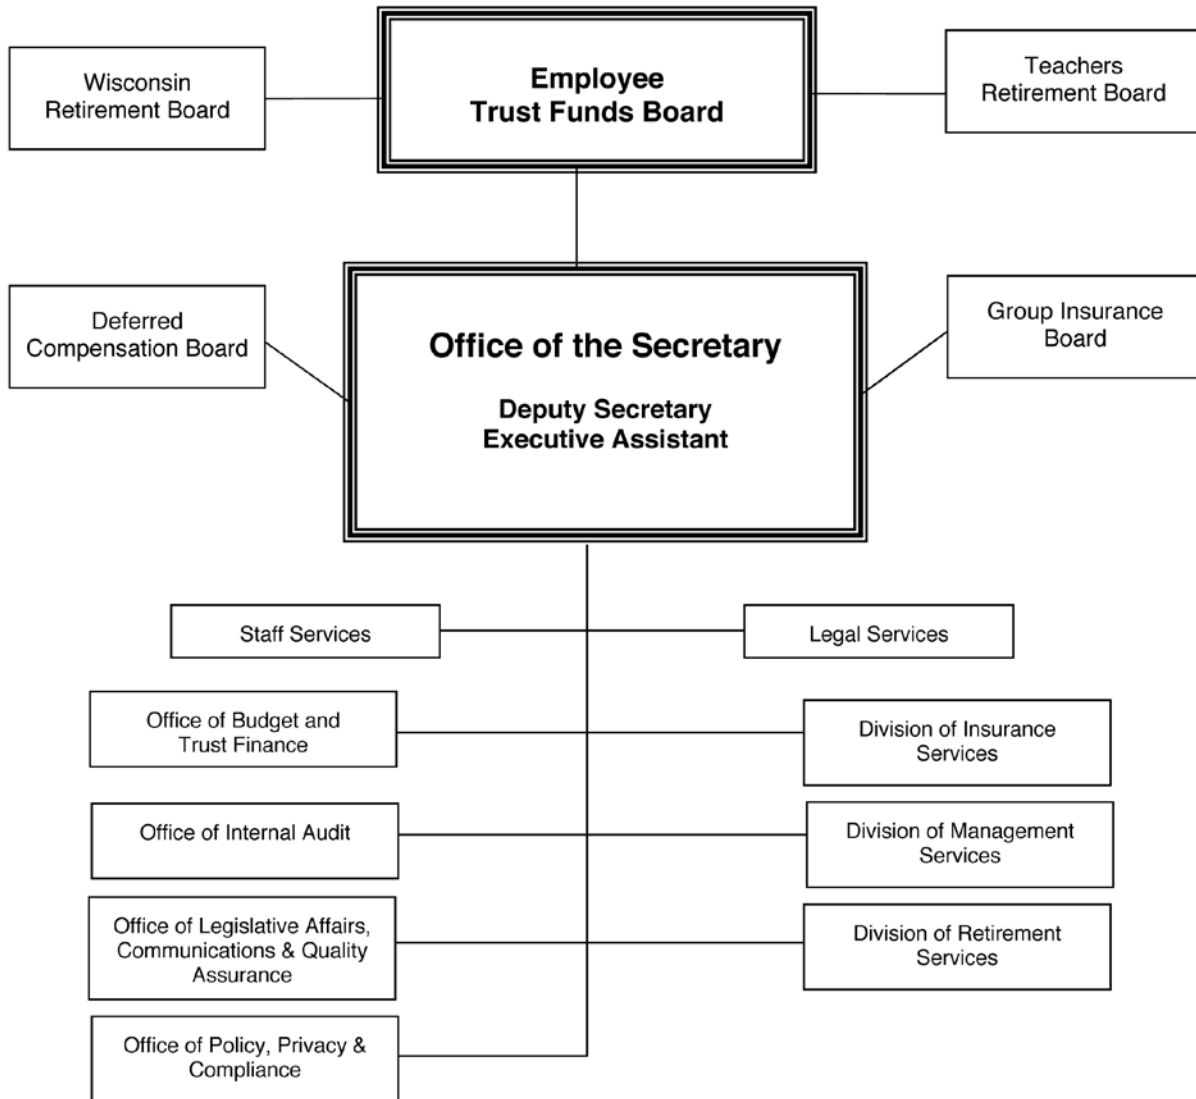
Wisconsin Retirement Board

Employee Trust Funds Board

Teachers Retirement Board

Deferred Compensation Board

Office of the Secretary

Deputy Secretary
Executive Assistant

Group Insurance Board

Staff Services

Legal Services

Office of Budget and Trust Finance

Division of Insurance Services

Office of Internal Audit

Division of Management Services

Office of Legislative Affairs, Communications & Quality Assurance

Division of Retirement Services

Office of Policy, Privacy & Compliance